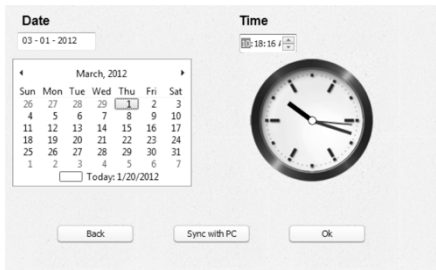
Date

03 - 01 - 2012

March, 2012

| Sun | Mon | Tue | Wed | Thu | Fri | Sat |
|---|---|---|---|---|---|---|
| 26 | 27 | 28 | 29 | 1 | 2 | 3 |
| 4 | 5 | 6 | 7 | 8 | 9 | 10 |
| 11 | 12 | 13 | 14 | 15 | 16 | 17 |
| 18 | 19 | 20 | 21 | 22 | 23 | 24 |
| 25 | 26 | 27 | 28 | 29 | 30 | 31 |
| 1 | 2 | 3 | 4 | 5 | 6 | 7 |

Today: 1/20/2012

Time

18:16 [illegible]

Back

Sync with PC

Ok